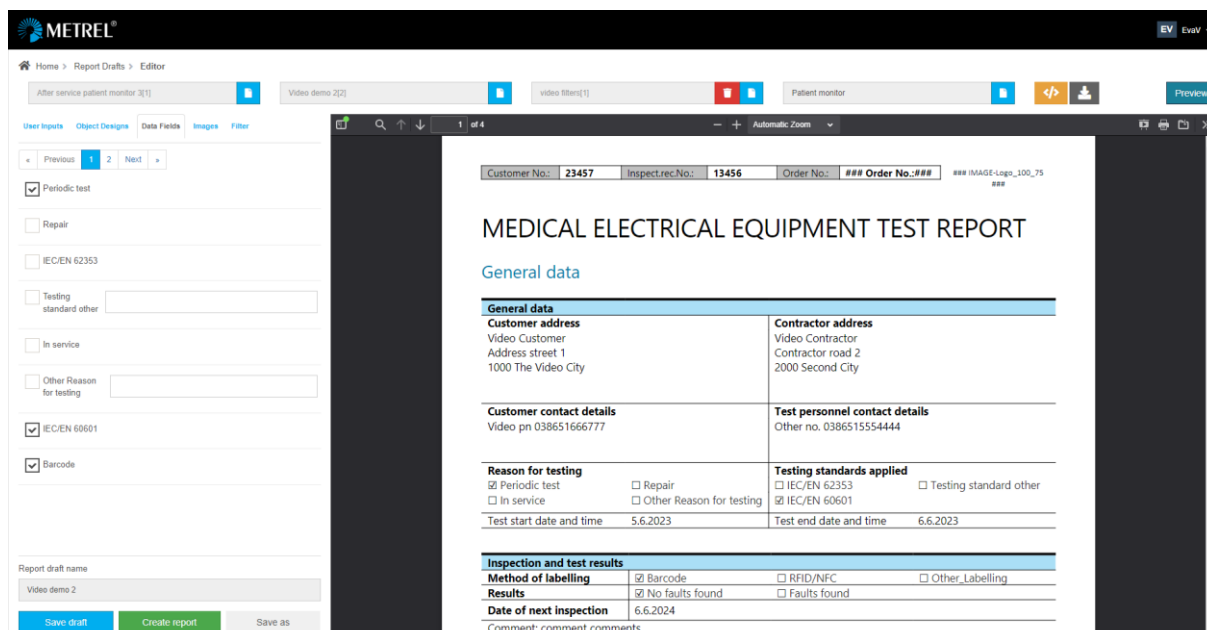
METREL®

EV EvaV

Home > Report Drafts > Editor

After service patient monitor 3[1]

Video demo 2[2]

video filters[1]

Patient monitor

Preview

User Inputs Object Designs Data Fields Images Filter

« Previous 1 2 Next »

☑ Periodic test

☐ Repair

☐ IEC/EN 62353

☐ Testing standard other

☐ In service

☐ Other Reason for testing

☑ IEC/EN 60601

☑ Barcode

Report draft name

Video demo 2

Save draft Create report Save as

1 of 4 Automatic Zoom

| Customer No.: | 23457 | Inspect.rec.No.: | 13456 | Order No.: | ### Order No.:### |

### IMAGE-Logo_100_75 ###

MEDICAL ELECTRICAL EQUIPMENT TEST REPORT

General data

| General data | | | |
|---|---|---|---|
| **Customer address**<br>Video Customer<br>Address street 1<br>1000 The Video City | | **Contractor address**<br>Video Contractor<br>Contractor road 2<br>2000 Second City | |
| **Customer contact details**<br>Video pn 038651666777 | | **Test personnel contact details**<br>Other no. 0386515554444 | |
| **Reason for testing**<br>☑ Periodic test<br>☐ In service | ☐ Repair<br>☐ Other Reason for testing | **Testing standards applied**<br>☐ IEC/EN 62353<br>☑ IEC/EN 60601 | ☐ Testing standard other |
| Test start date and time | 5.6.2023 | Test end date and time | 6.6.2023 |

| Inspection and test results | | | |
|---|---|---|---|
| **Method of labelling** | ☑ Barcode | ☐ RFID/NFC | ☐ Other_Labelling |
| **Results** | ☑ No faults found | ☐ Faults found | |
| **Date of next inspection** | 6.6.2024 | | |

Comment: comment comments